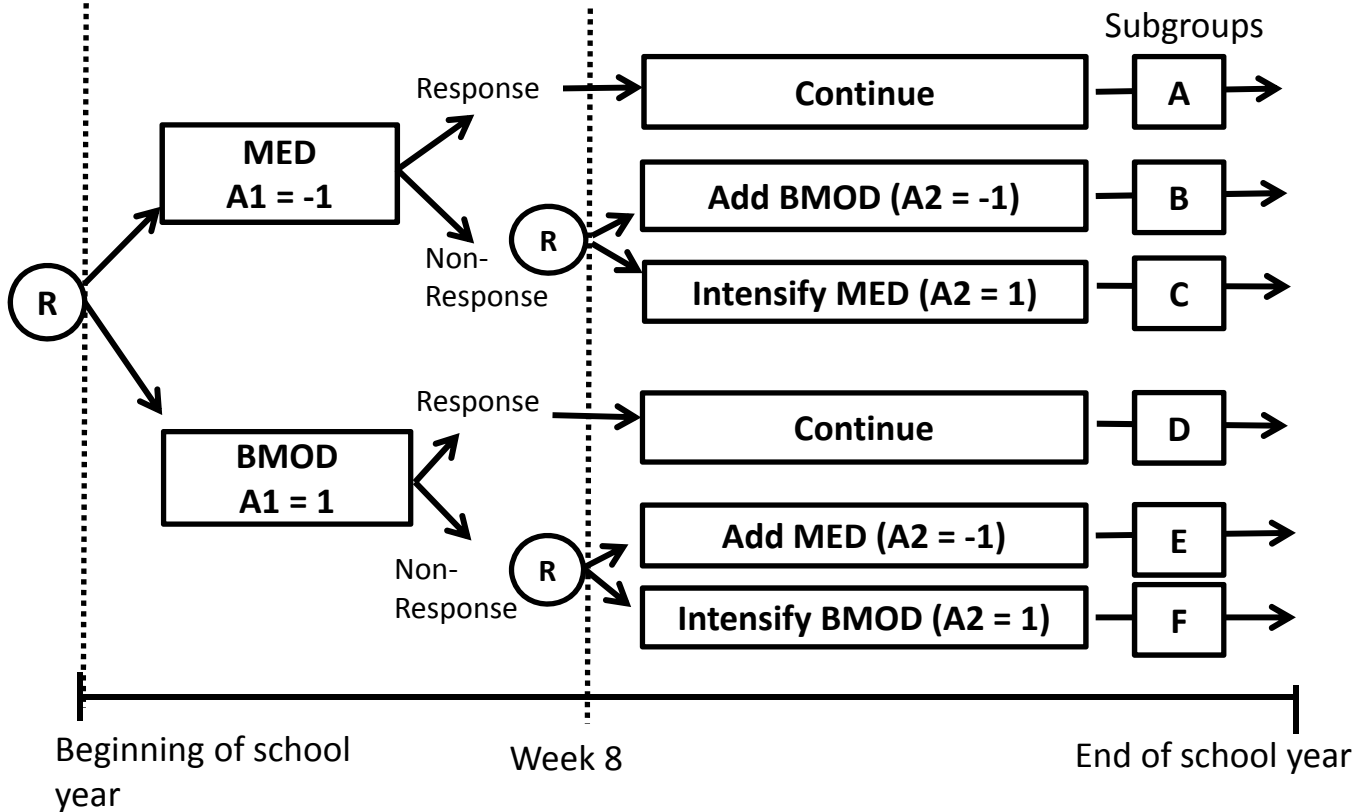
Subgroups

R

MED
A1 = -1

Response

Continue

A

Non-Response

R

Add BMOD (A2 = -1)

B

Intensify MED (A2 = 1)

C

BMOD
A1 = 1

Response

Continue

D

Non-Response

R

Add MED (A2 = -1)

E

Intensify BMOD (A2 = 1)

F

Beginning of school year

Week 8

End of school year